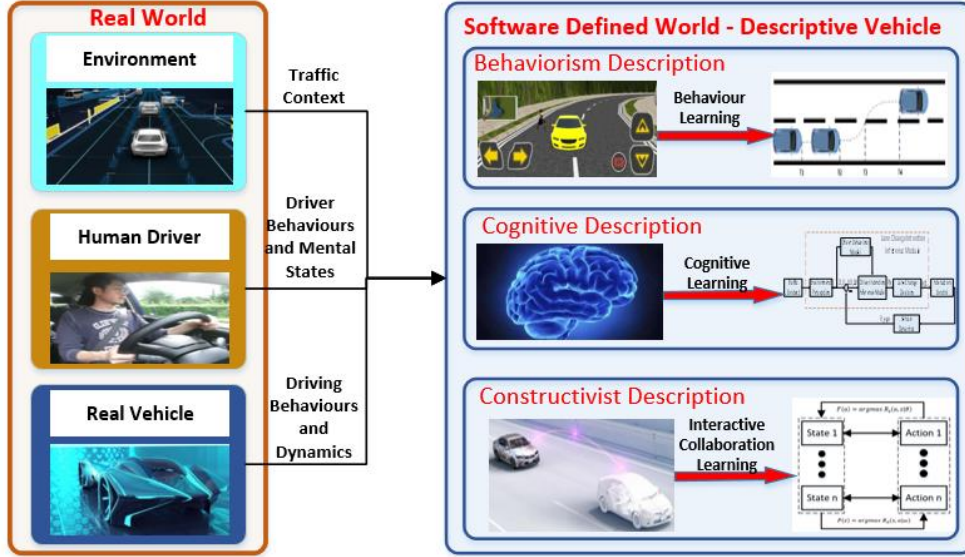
Real World

Environment

Human Driver

Real Vehicle

Traffic Context

Driver Behaviours and Mental States

Driving Behaviours and Dynamics

Software Defined World - Descriptive Vehicle

Behaviorism Description

Behaviour Learning

Cognitive Description

Cognitive Learning

Constructivist Description

Interactive Collaboration Learning

State 1

Action 1

State n

Action n